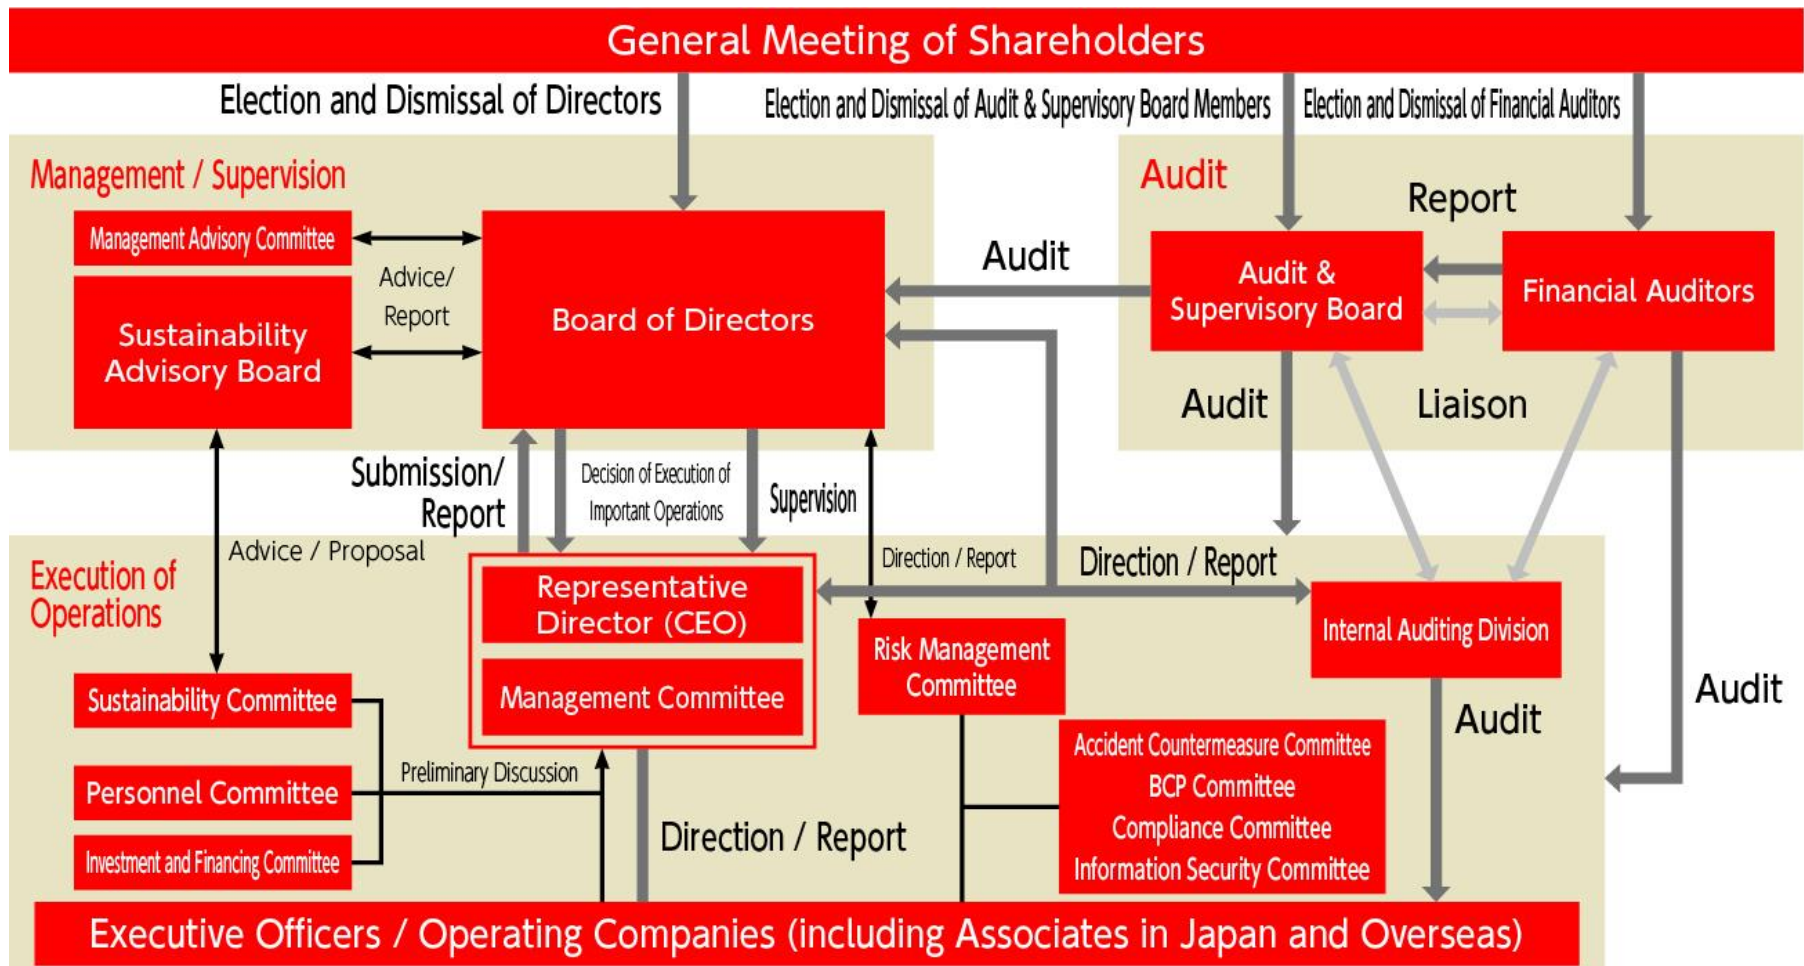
General Meeting of Shareholders

Election and Dismissal of Directors

Election and Dismissal of Audit & Supervisory Board Members

Election and Dismissal of Financial Auditors

Management / Supervision

Management Advisory Committee

Advice/ Report

Sustainability Advisory Board

Board of Directors

Audit

Audit

Report

Audit & Supervisory Board

Financial Auditors

Audit

Liaison

Submission/ Report

Decision of Execution of Important Operations

Supervision

Execution of Operations

Advice / Proposal

Direction / Report

Direction / Report

Representative Director (CEO)

Management Committee

Risk Management Committee

Internal Auditing Division

Audit

Audit

Sustainability Committee

Personnel Committee

Investment and Financing Committee

Preliminary Discussion

Direction / Report

Accident Countermeasure Committee
BCP Committee
Compliance Committee
Information Security Committee

Executive Officers / Operating Companies (including Associates in Japan and Overseas)